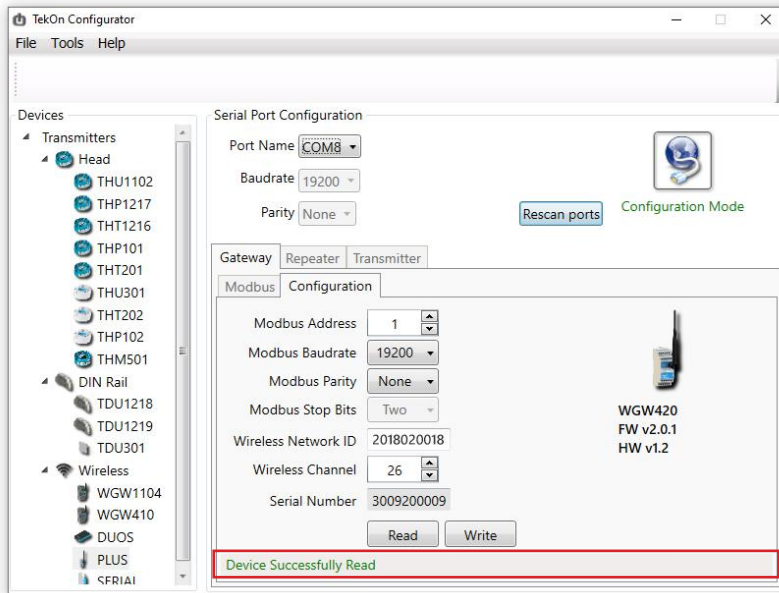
TekOn Configurator
File Tools Help

Devices
Transmitters
Head
THU1102
THP1217
THT1216
THP101
THT201
THU301
THT202
THP102
THM501
DIN Rail
TDU1218
TDU1219
TDU301
Wireless
WGW1104
WGW410
DUOS
PLUS
SERIAL

Serial Port Configuration
Port Name COM8
Baudrate 19200
Parity None
Rescan ports
Configuration Mode

Gateway Repeater Transmitter
Modbus Configuration

Modbus Address 1
Modbus Baudrate 19200
Modbus Parity None
Modbus Stop Bits Two
Wireless Network ID 2018020018
Wireless Channel 26
Serial Number 3009200009

WGW420
FW v2.0.1
HW v1.2

Read Write

Device Successfully Read